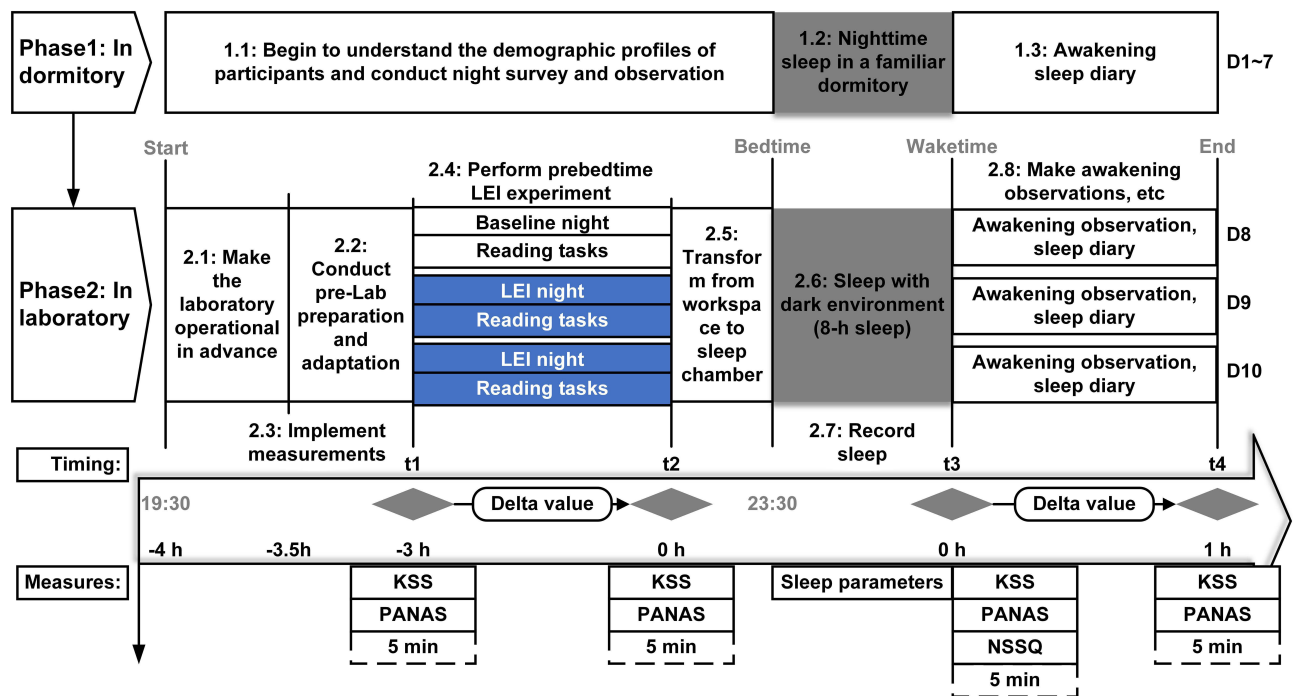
Phase1: In dormitory

1.1: Begin to understand the demographic profiles of participants and conduct night survey and observation

1.2: Nighttime sleep in a familiar dormitory

1.3: Awakening sleep diary

D1~7

Start

Bedtime

Waketime

End

2.4: Perform prebedtime LEI experiment

2.8: Make awakening observations, etc

Phase2: In laboratory

2.1: Make the laboratory operational in advance

2.2: Conduct pre-Lab preparation and adaptation

Baseline night

Reading tasks

LEI night

Reading tasks

LEI night

Reading tasks

2.5: Transform from workspace to sleep chamber

2.6: Sleep with dark environment (8-h sleep)

Awakening observation, sleep diary

D8

Awakening observation, sleep diary

D9

Awakening observation, sleep diary

D10

2.3: Implement measurements

2.7: Record sleep

Timing:

t1

t2

t3

t4

19:30

Delta value

23:30

Delta value

-4 h

-3.5h

-3 h

0 h

0 h

1 h

Measures:

KSS

PANAS

5 min

KSS

PANAS

5 min

Sleep parameters

KSS

PANAS

NSSQ

5 min

KSS

PANAS

5 min